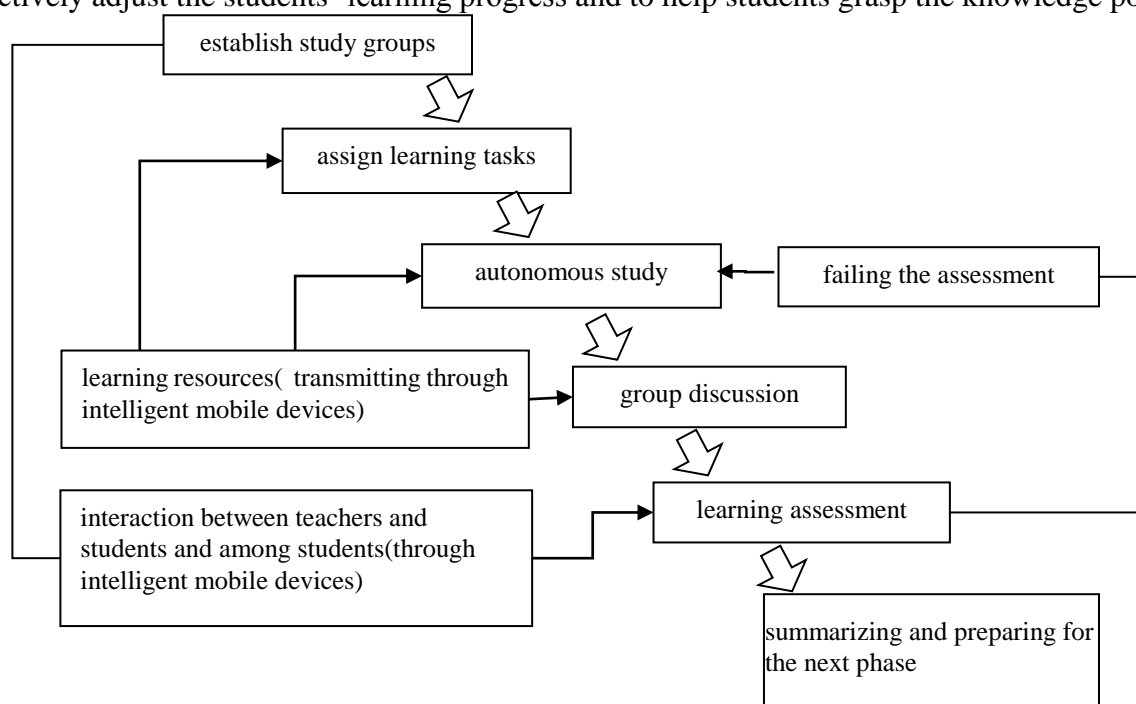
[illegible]ctively adjust the students' learning progress and to help students grasp the knowledge po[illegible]

establish study groups

assign learning tasks

autonomous study

failing the assessment

learning resources( transmitting through intelligent mobile devices)

group discussion

interaction between teachers and students and among students(through intelligent mobile devices)

learning assessment

summarizing and preparing for the next phase